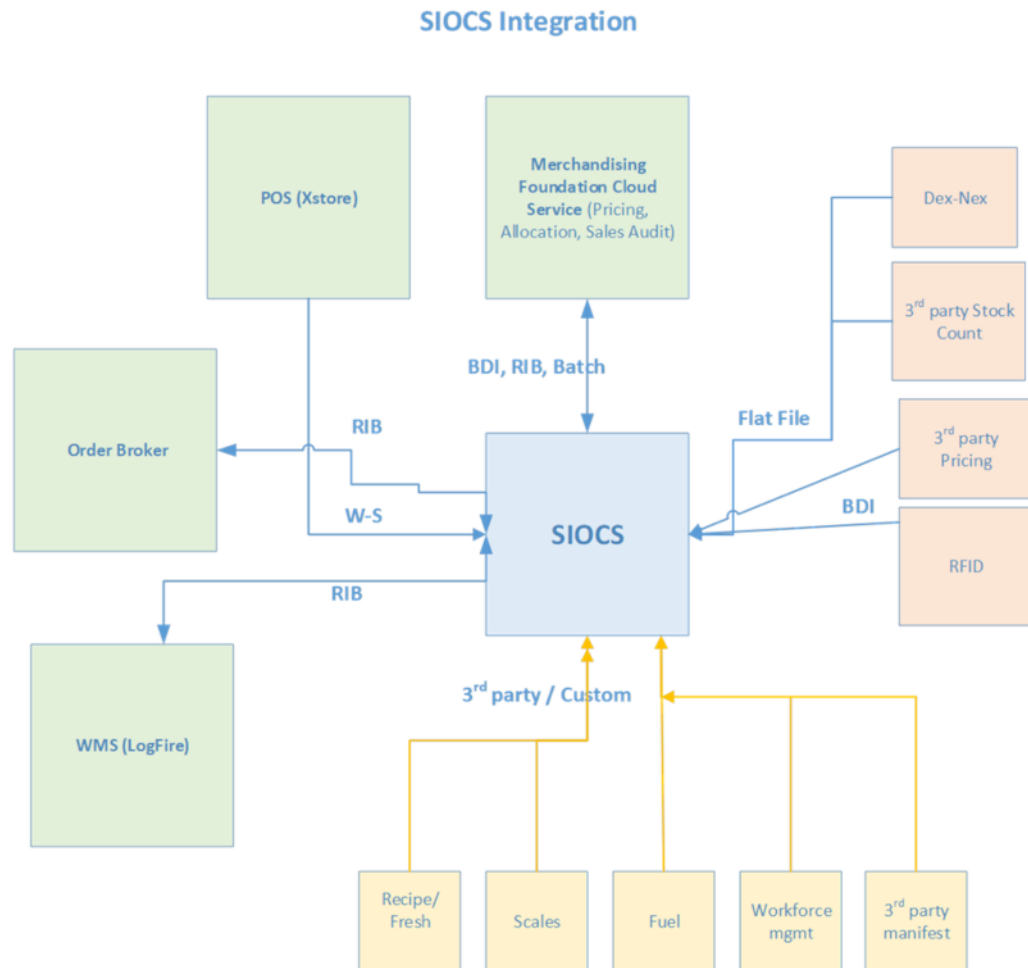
SIOCS Integration

POS (Xstore)

Merchandising Foundation Cloud Service (Pricing, Allocation, Sales Audit)

Dex-Nex

3$^{rd}$ party Stock Count

Order Broker

BDI, RIB, Batch

Flat File

3$^{rd}$ party Pricing

RIB

W-S

SIOCS

BDI

RFID

RIB

3$^{rd}$ party / Custom

WMS (LogFire)

Recipe/ Fresh

Scales

Fuel

Workforce mgmt

3$^{rd}$ party manifest